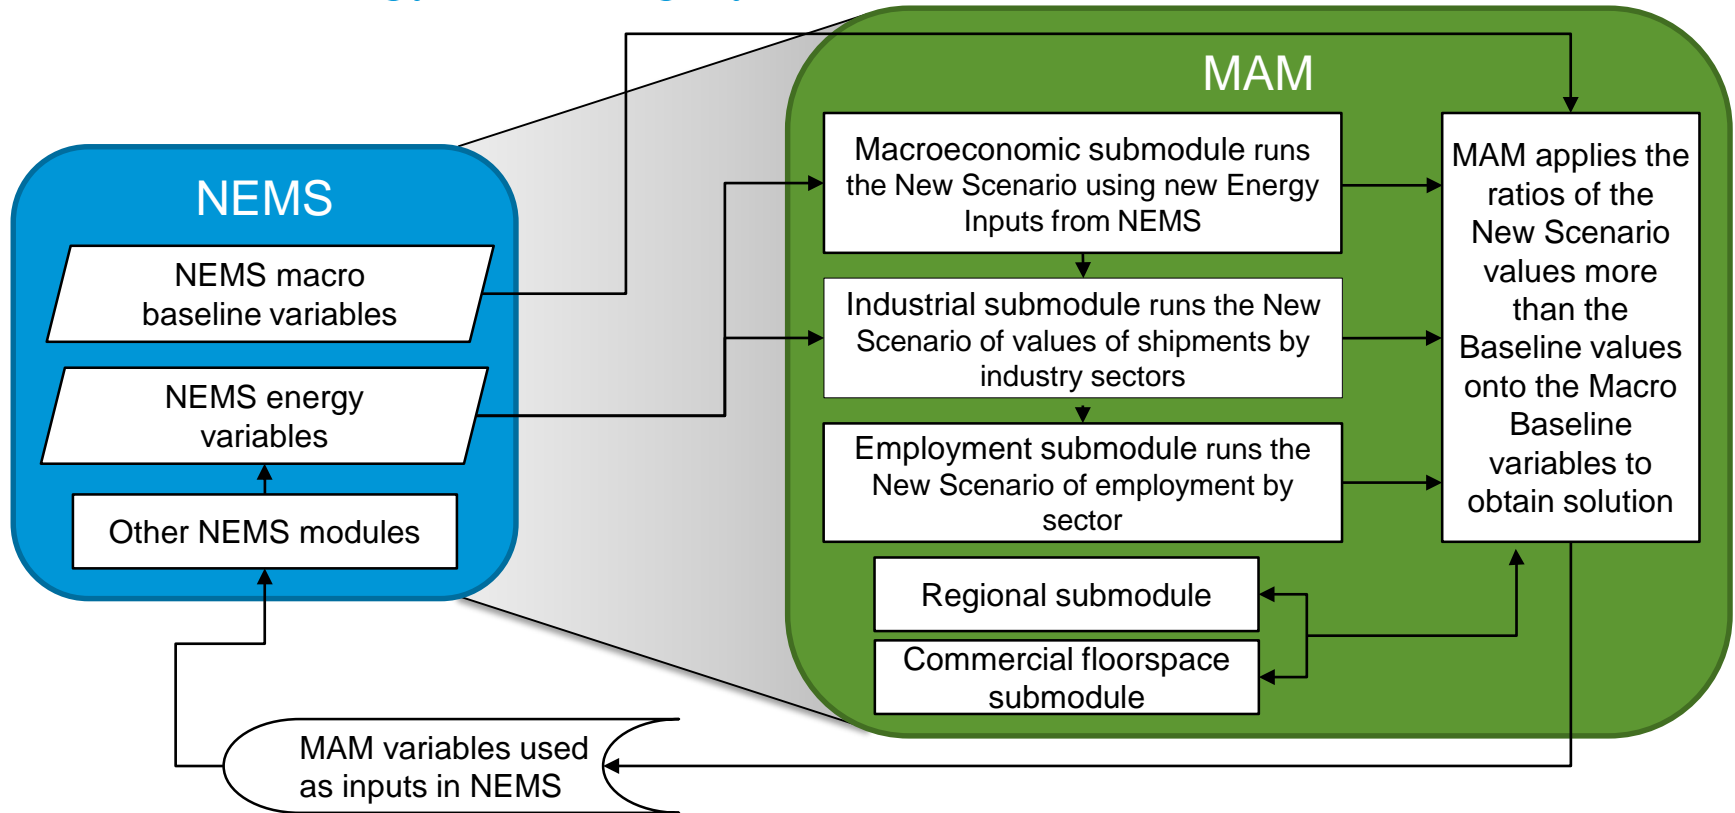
NEMS

NEMS macro baseline variables

NEMS energy variables

Other NEMS modules

MAM

Macroeconomic submodule runs the New Scenario using new Energy Inputs from NEMS

Industrial submodule runs the New Scenario of values of shipments by industry sectors

Employment submodule runs the New Scenario of employment by sector

Regional submodule

Commercial floorspace submodule

MAM applies the ratios of the New Scenario values more than the Baseline values onto the Macro Baseline variables to obtain solution

MAM variables used as inputs in NEMS